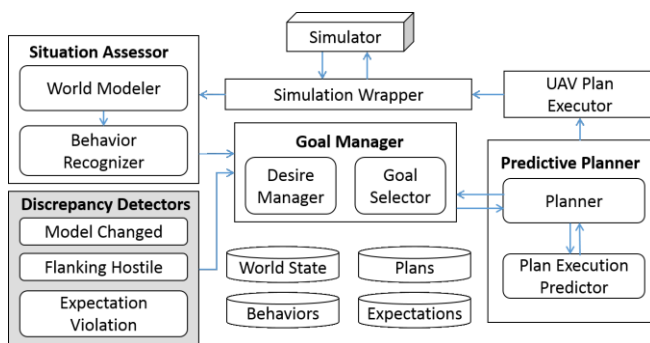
Simulator

Situation Assessor

World Modeler

Behavior Recognizer

Simulation Wrapper

UAV Plan Executor

Goal Manager

Desire Manager

Goal Selector

Predictive Planner

Planner

Plan Execution Predictor

Discrepancy Detectors

Model Changed

Flanking Hostile

Expectation Violation

World State

Plans

Behaviors

Expectations